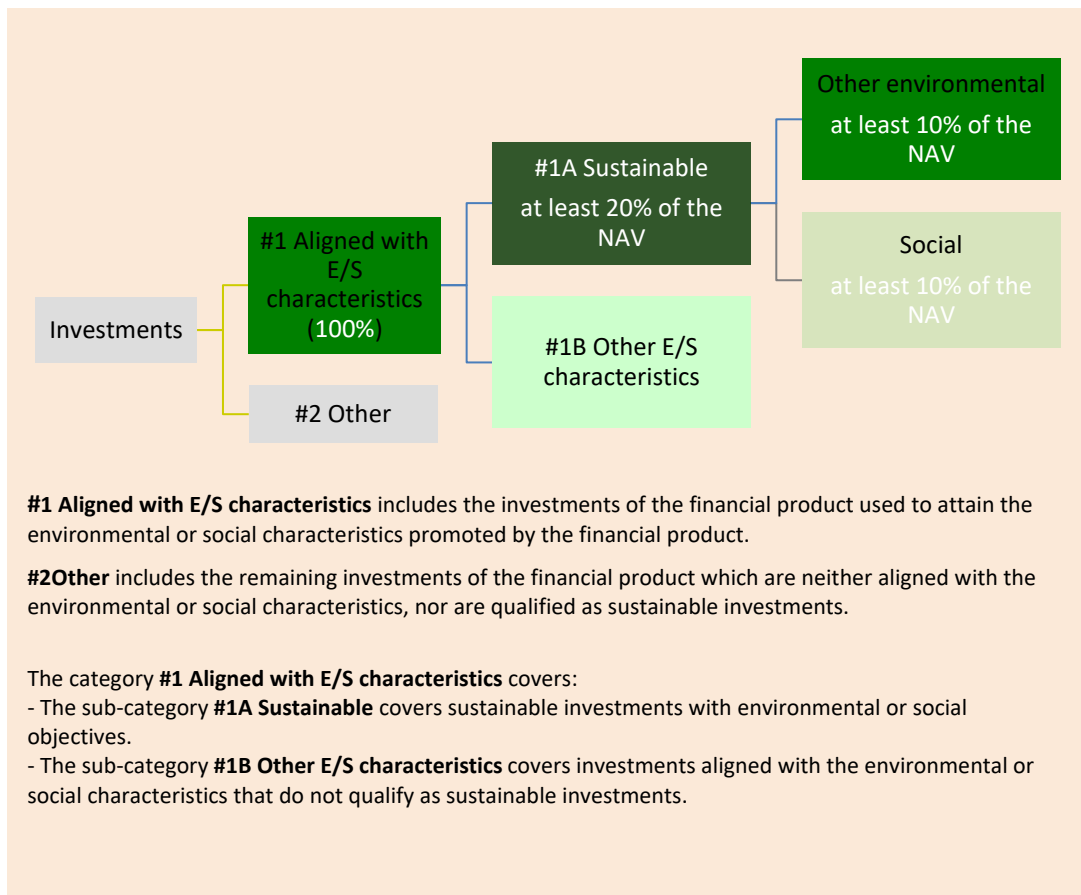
Investments

#1 Aligned with E/S characteristics (100%)

#2 Other

#1A Sustainable
at least 20% of the NAV

#1B Other E/S characteristics

Other environmental
at least 10% of the NAV

Social
at least 10% of the NAV

**#1 Aligned with E/S characteristics** includes the investments of the financial product used to attain the environmental or social characteristics promoted by the financial product.

**#2Other** includes the remaining investments of the financial product which are neither aligned with the environmental or social characteristics, nor are qualified as sustainable investments.

The category **#1 Aligned with E/S characteristics** covers:
- The sub-category **#1A Sustainable** covers sustainable investments with environmental or social objectives.
- The sub-category **#1B Other E/S characteristics** covers investments aligned with the environmental or social characteristics that do not qualify as sustainable investments.